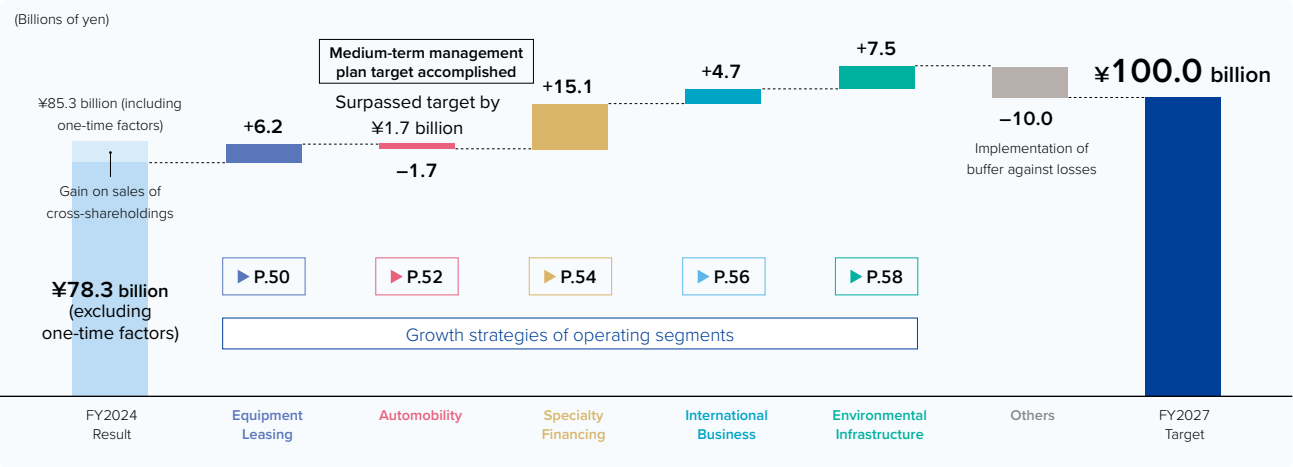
(Billions of yen)

¥85.3 billion (including one-time factors)

Gain on sales of cross-shareholdings

¥78.3 billion (excluding one-time factors)

+6.2

Medium-term management plan target accomplished

Surpassed target by ¥1.7 billion

−1.7

+15.1

+4.7

+7.5

−10.0

Implementation of buffer against losses

¥100.0 billion

▶ P.50

▶ P.52

▶ P.54

▶ P.56

▶ P.58

Growth strategies of operating segments

FY2024 Result

Equipment Leasing

Automobility

Specialty Financing

International Business

Environmental Infrastructure

Others

FY2027 Target